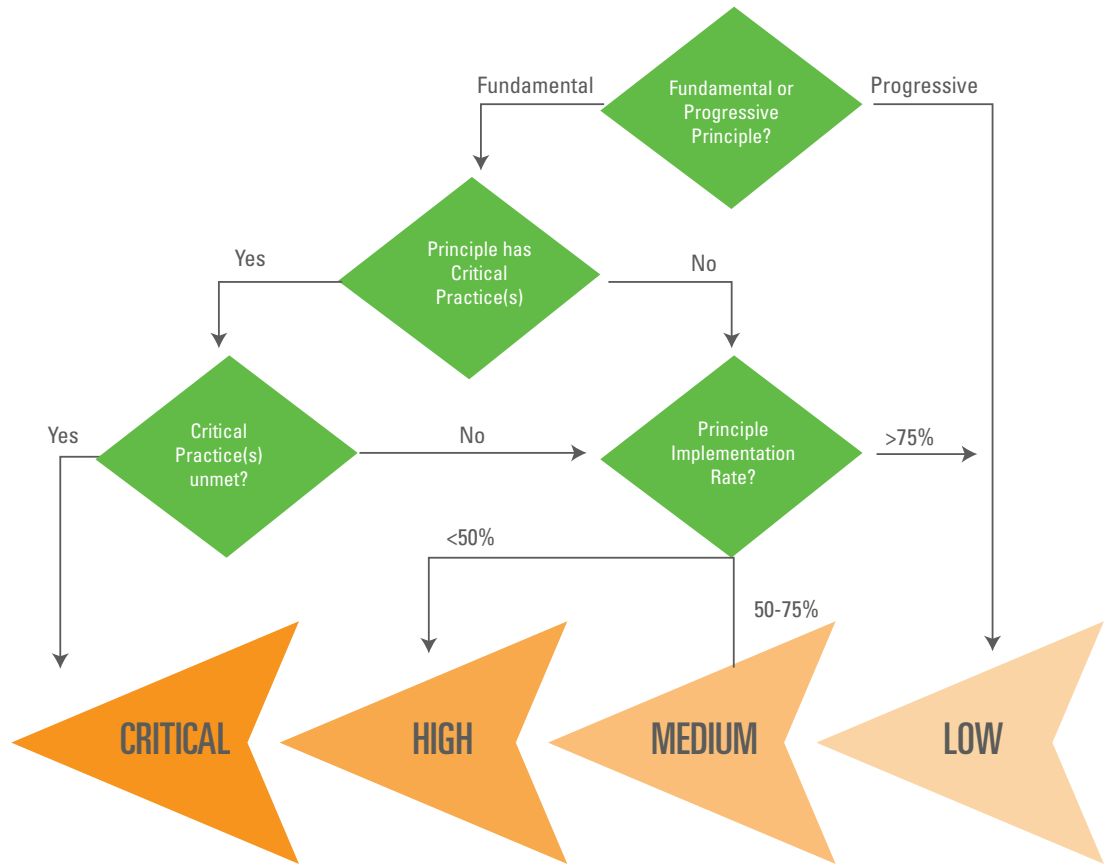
Fundamental

Fundamental or Progressive Principle?

Progressive

Yes

Principle has Critical Practice(s)

No

Yes

Critical Practice(s) unmet?

No

Principle Implementation Rate?

>75%

<50%

50-75%

CRITICAL

HIGH

MEDIUM

LOW